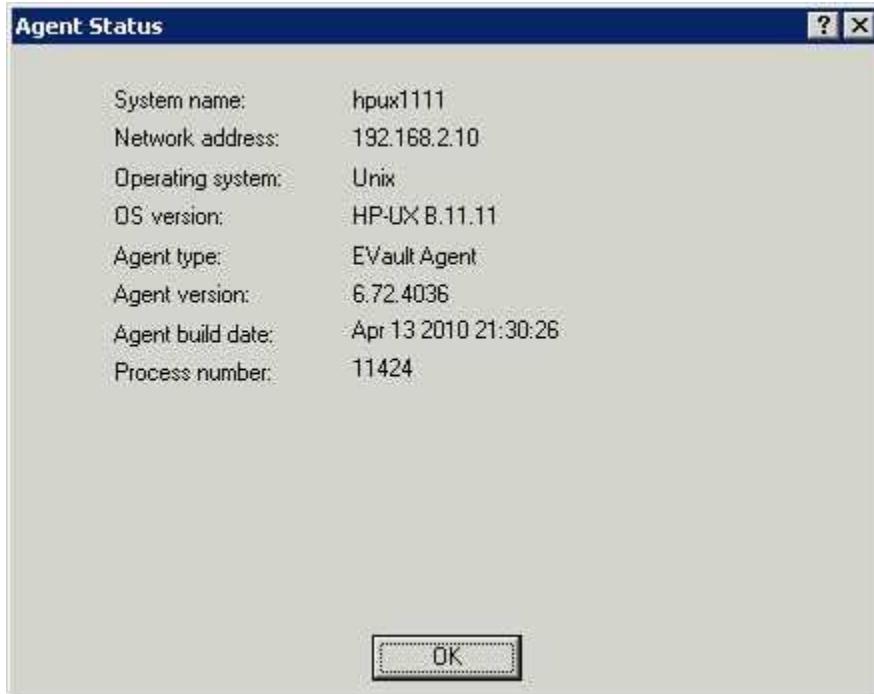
Agent Status

?

| System name: | hpux1111 |
|---|---|
| Network address: | 192.168.2.10 |
| Operating system: | Unix |
| OS version: | HP-UX B.11.11 |
| Agent type: | EVault Agent |
| Agent version: | 6.72.4036 |
| Agent build date: | Apr 13 2010 21:30:26 |
| Process number: | 11424 |

OK